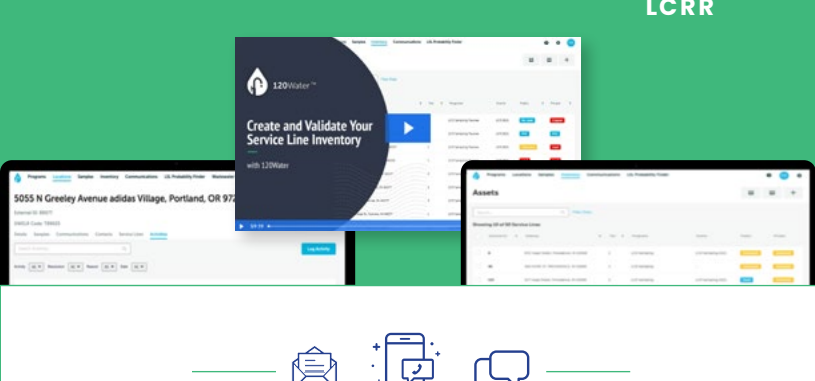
LCRR

120Water™

Create and Validate Your Service Line Inventory

with 120Water

Programs Samples Inventory Communications LSL Probability Finder

5055 N Greeley Avenue adidas Village, Portland, OR 972

Log Activity

Assets

Showing 20 of 89 Service Lines